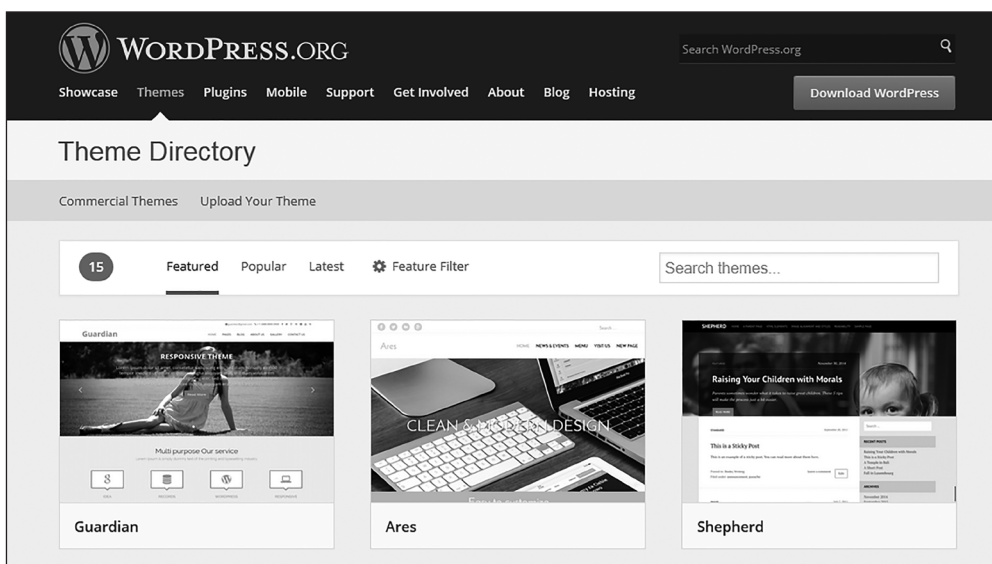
WordPress.org

Search WordPress.org

Showcase Themes Plugins Mobile Support Get Involved About Blog Hosting

Download WordPress

Theme Directory

Commercial Themes Upload Your Theme

15

Featured Popular Latest Feature Filter

Search themes...

Guardian

RESPONSIVE THEME

Multi purpose Our service

Ares

CLEAN & MODERN DESIGN

Raising Your Children with Morals

This is a Sticky Post

Guardian

Ares

Shepherd